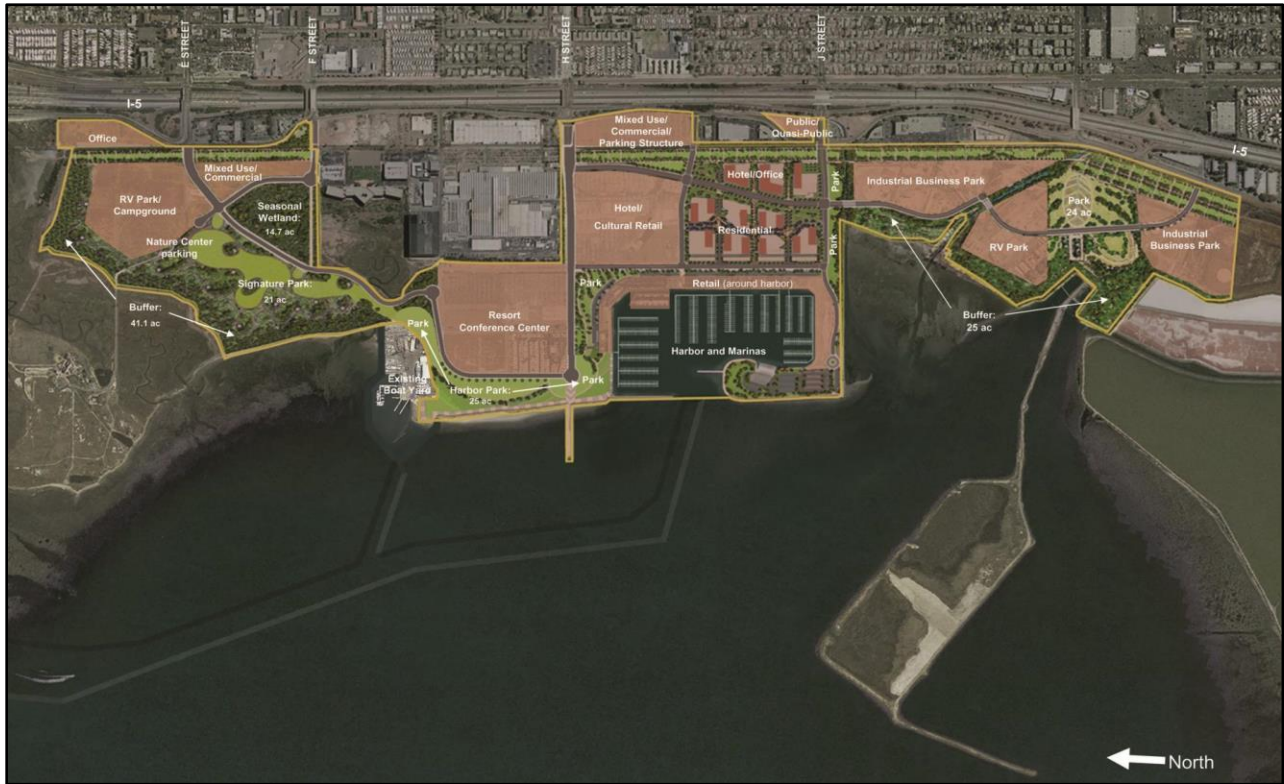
E STREET
F STREET
H STREET
J STREET
I-5
I-5
Office
Mixed Use/ Commercial
RV Park/ Campground
Seasonal Wetland: 14.7 ac
Nature Center parking
Signature Park: 21 ac
Buffer: 41.1 ac
Park
Existing Boat Yard
Harbor Park: 25 ac
Resort Conference Center
Mixed Use/ Commercial/ Parking Structure
Public/ Quasi-Public
Hotel/ Cultural Retail
Hotel/Office
Residential
Park
Park
Park
Park
Retail (around harbor)
Harbor and Marinas
Industrial Business Park
RV Park
Park 24 ac
Industrial Business Park
Buffer: 25 ac
North